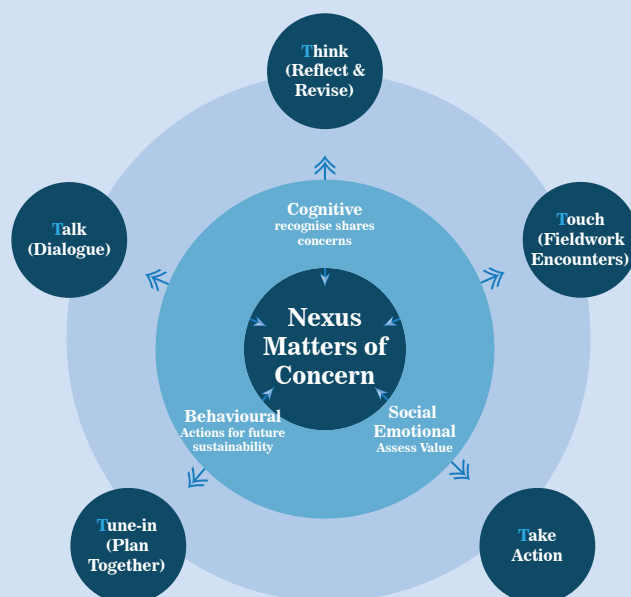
Think (Reflect & Revise)

Talk (Dialogue)

Touch (Fieldwork Encounters)

Cognitive
recognise shares concerns

Nexus Matters of Concern

Behavioural
Actions for future sustainability

Social Emotional
Assess Value

Tune-in (Plan Together)

Take Action